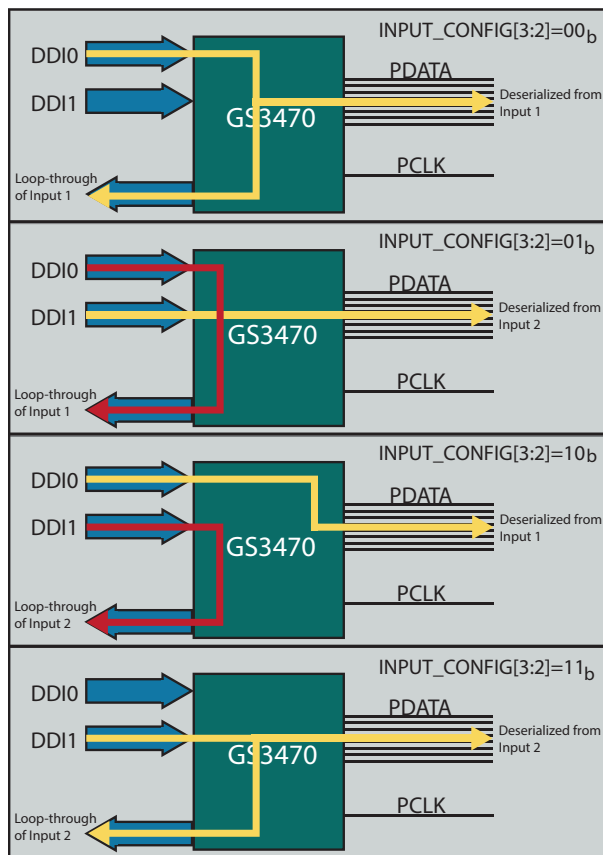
INPUT_CONFIG[3:2]=$00_b$

DDI0

DDI1

GS3470

PDATA

Deserialized from Input 1

PCLK

Loop-through of Input 1

INPUT_CONFIG[3:2]=$01_b$

DDI0

DDI1

GS3470

PDATA

Deserialized from Input 2

PCLK

Loop-through of Input 1

INPUT_CONFIG[3:2]=$10_b$

DDI0

DDI1

GS3470

PDATA

Deserialized from Input 1

PCLK

Loop-through of Input 2

INPUT_CONFIG[3:2]=$11_b$

DDI0

DDI1

GS3470

PDATA

Deserialized from Input 2

PCLK

Loop-through of Input 2